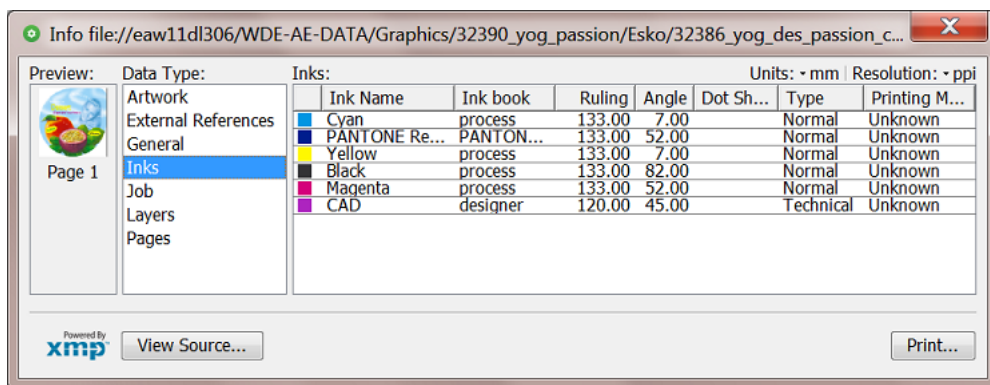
Info file://eaw11dl306/WDE-AE-DATA/Graphics/32390_yog_passion/Esko/32386_yog_des_passion_c...

Preview:
Page 1

Data Type:
Artwork
External References
General
Inks
Job
Layers
Pages

Inks:
Units: mm | Resolution: ppi

| | Ink Name | Ink book | Ruling | Angle | Dot Sh... | Type | Printing M... |
|---|---|---|---|---|---|---|---|
| | Cyan | process | 133.00 | 7.00 | | Normal | Unknown |
| | PANTONE Re... | PANTON... | 133.00 | 52.00 | | Normal | Unknown |
| | Yellow | process | 133.00 | 7.00 | | Normal | Unknown |
| | Black | process | 133.00 | 82.00 | | Normal | Unknown |
| | Magenta | process | 133.00 | 52.00 | | Normal | Unknown |
| | CAD | designer | 120.00 | 45.00 | | Technical | Unknown |

Powered By xmp
View Source...
Print...